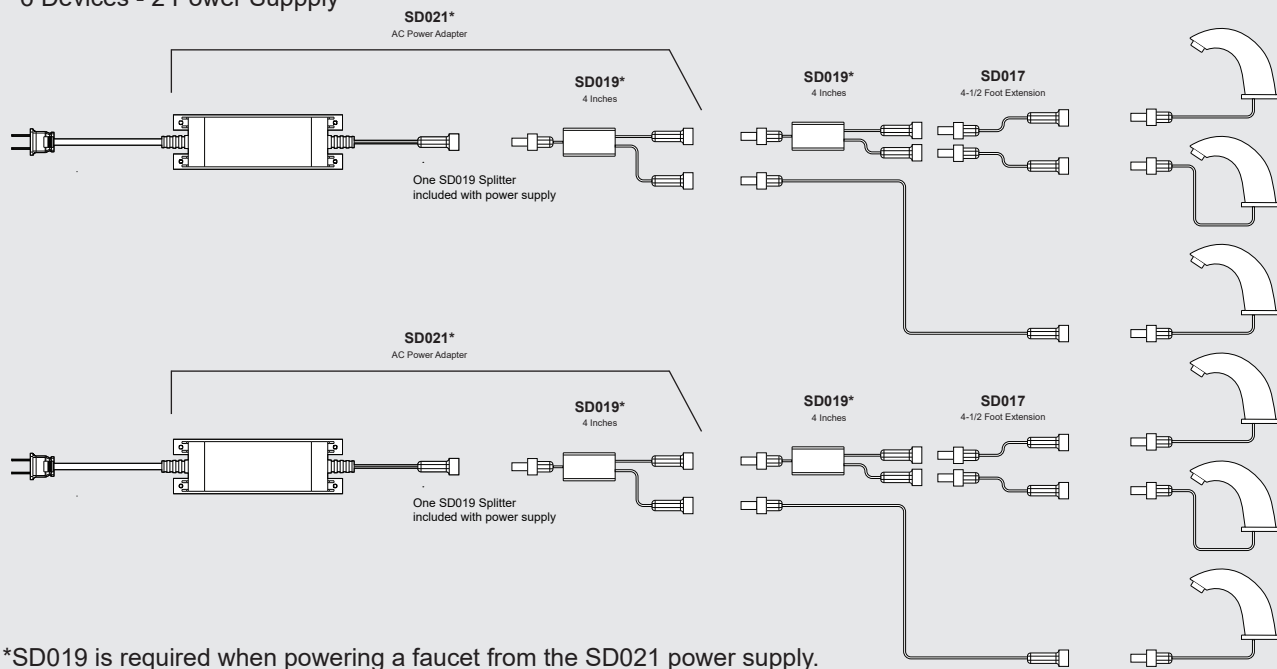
6 Devices - 2 Power Suppply

SD021*
AC Power Adapter

SD019*
4 Inches

SD019*
4 Inches

SD017
4-1/2 Foot Extension

One SD019 Splitter included with power supply

SD021*
AC Power Adapter

SD019*
4 Inches

SD019*
4 Inches

SD017
4-1/2 Foot Extension

One SD019 Splitter included with power supply

*SD019 is required when powering a faucet from the SD021 power supply.